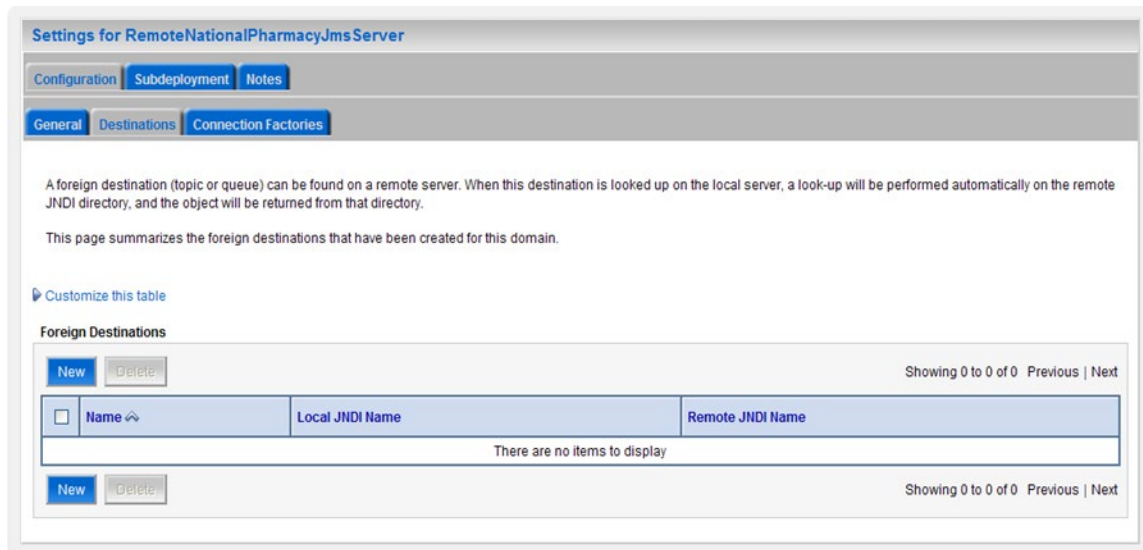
Settings for RemoteNationalPharmacyJmsServer

Configuration | Subdeployment | Notes

General | Destinations | Connection Factories

A foreign destination (topic or queue) can be found on a remote server. When this destination is looked up on the local server, a look-up will be performed automatically on the remote JNDI directory, and the object will be returned from that directory.

This page summarizes the foreign destinations that have been created for this domain.

Customize this table

Foreign Destinations

New | Delete

Showing 0 to 0 of 0 Previous | Next

| | Name | Local JNDI Name | Remote JNDI Name |
|---|---|---|---|
| | There are no items to display | | |

New | Delete

Showing 0 to 0 of 0 Previous | Next